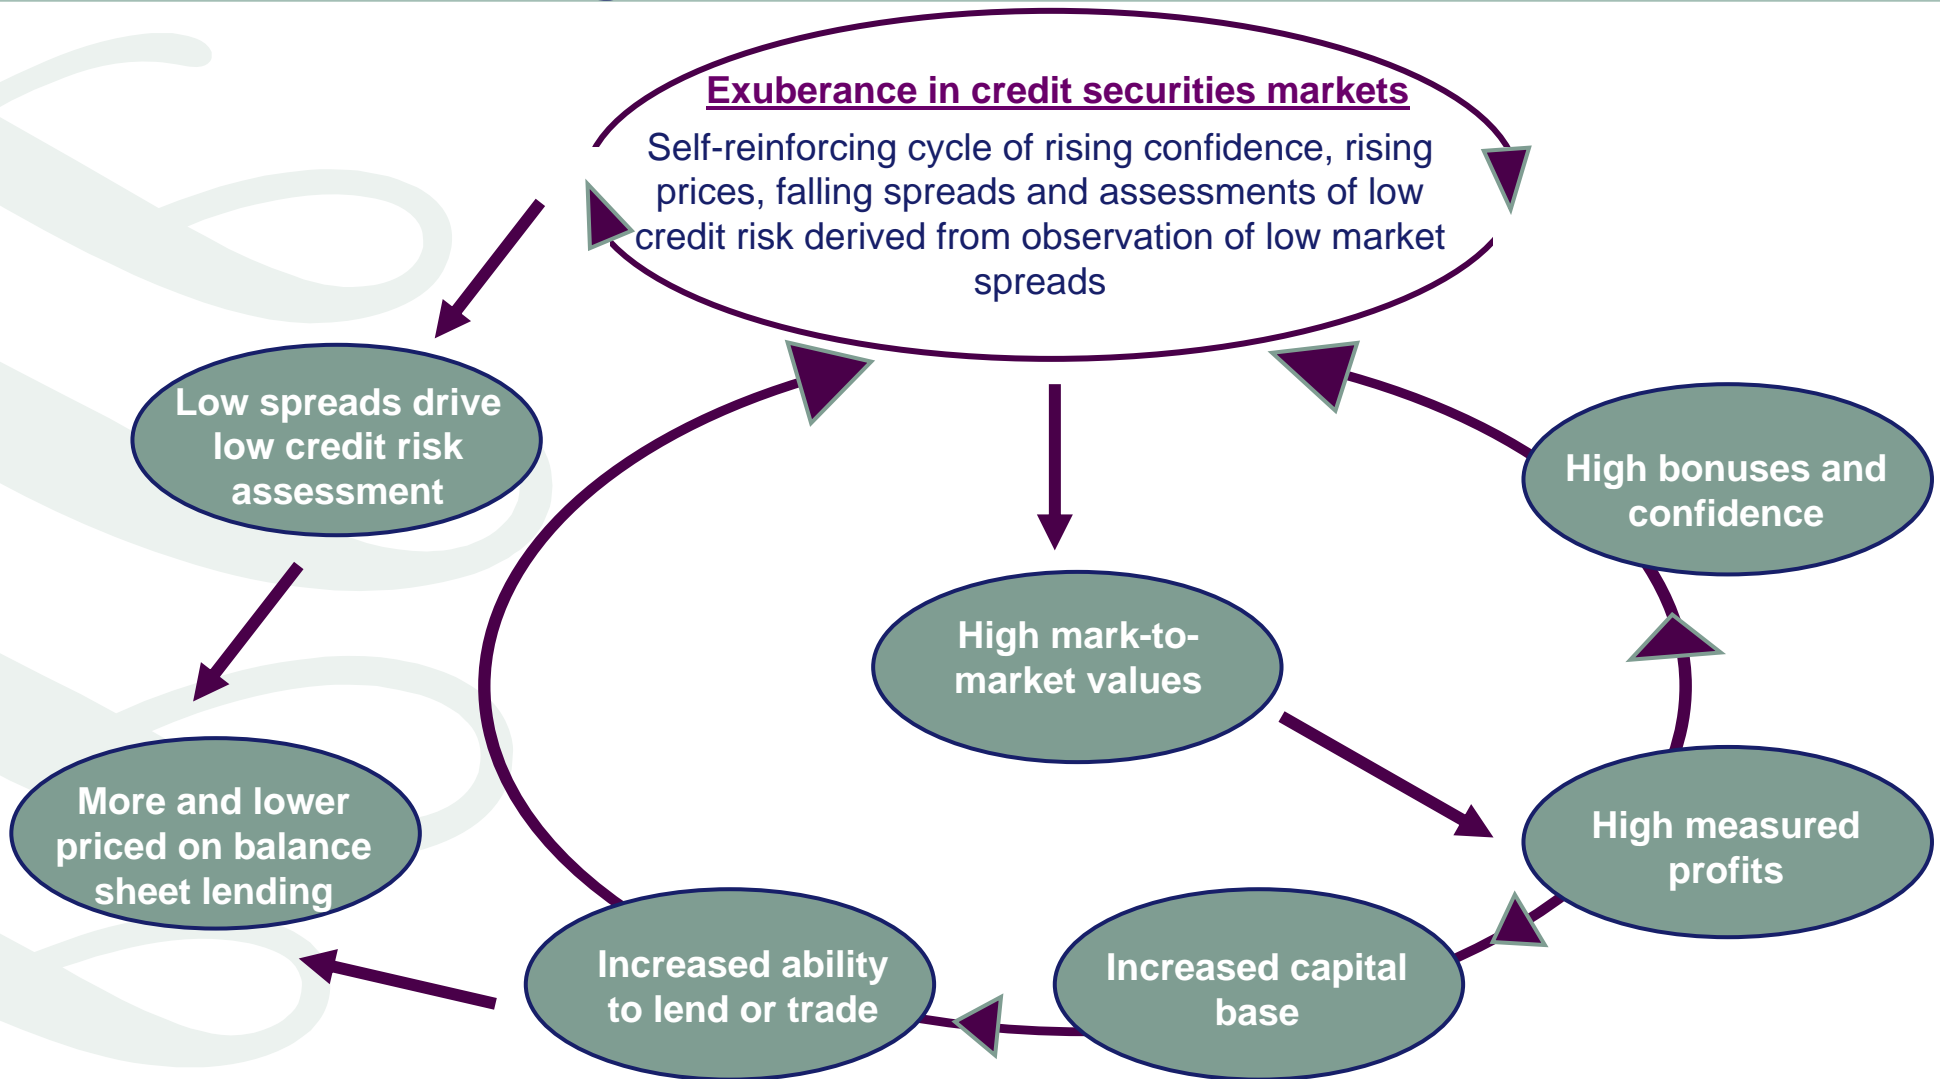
Exuberance in credit securities markets

Self-reinforcing cycle of rising confidence, rising prices, falling spreads and assessments of low credit risk derived from observation of low market spreads

Low spreads drive low credit risk assessment

More and lower priced on balance sheet lending

High mark-to-market values

High bonuses and confidence

High measured profits

Increased capital base

Increased ability to lend or trade